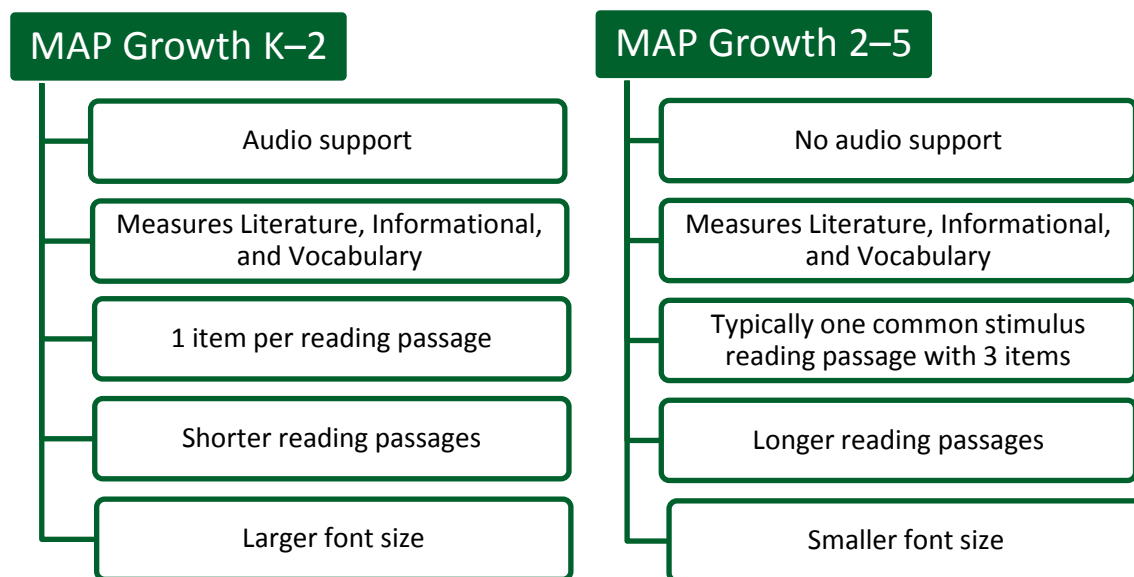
MAP Growth K–2

Audio support

Measures Literature, Informational, and Vocabulary

1 item per reading passage

Shorter reading passages

Larger font size

MAP Growth 2–5

No audio support

Measures Literature, Informational, and Vocabulary

Typically one common stimulus reading passage with 3 items

Longer reading passages

Smaller font size